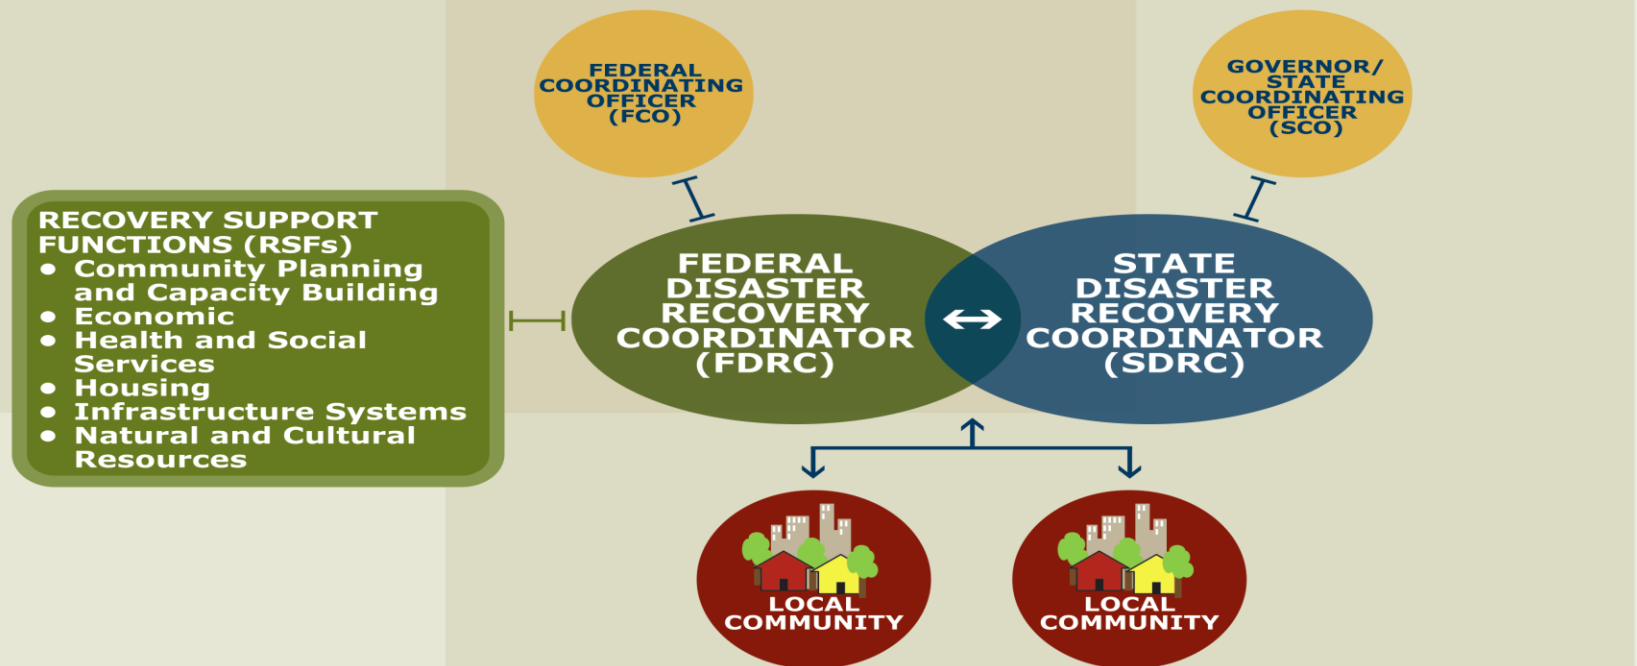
FEDERAL COORDINATING OFFICER (FCO)

GOVERNOR/ STATE COORDINATING OFFICER (SCO)

RECOVERY SUPPORT FUNCTIONS (RSFs)
- Community Planning and Capacity Building
- Economic
- Health and Social Services
- Housing
- Infrastructure Systems
- Natural and Cultural Resources

FEDERAL DISASTER RECOVERY COORDINATOR (FDRC)

STATE DISASTER RECOVERY COORDINATOR (SDRC)

LOCAL COMMUNITY

LOCAL COMMUNITY